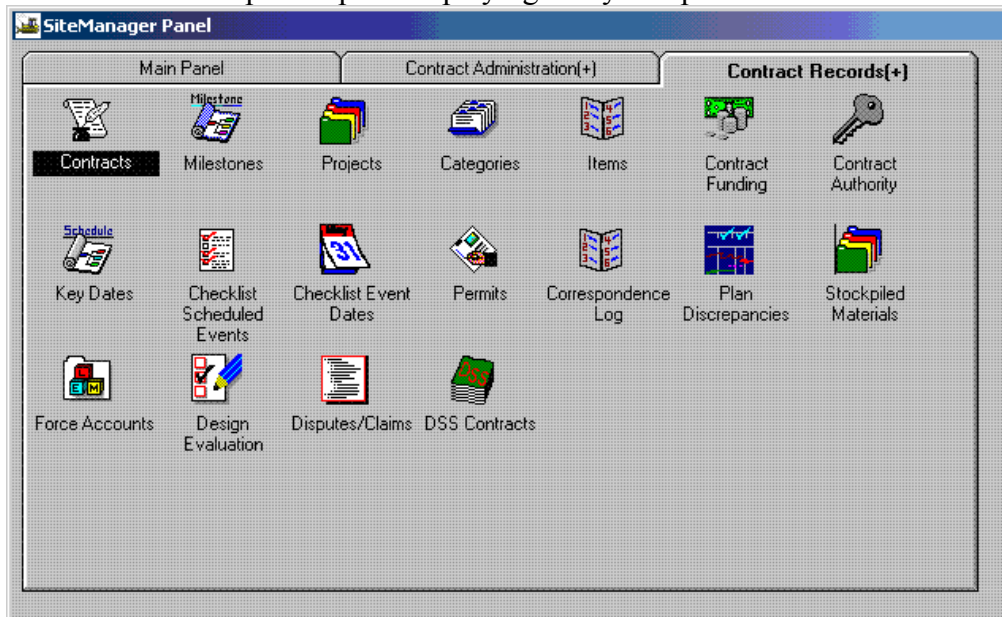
SiteManager Panel

Main Panel

Contract Administration(+)

Contract Records(+)

Contracts

Milestone

Milestones

Projects

Categories

Items

Contract Funding

Contract Authority

Schedule

Key Dates

Checklist Scheduled Events

31

Checklist Event Dates

Permits

Correspondence Log

Plan Discrepancies

Stockpiled Materials

Force Accounts

Design Evaluation

Disputes/Claims

DSS

DSS Contracts